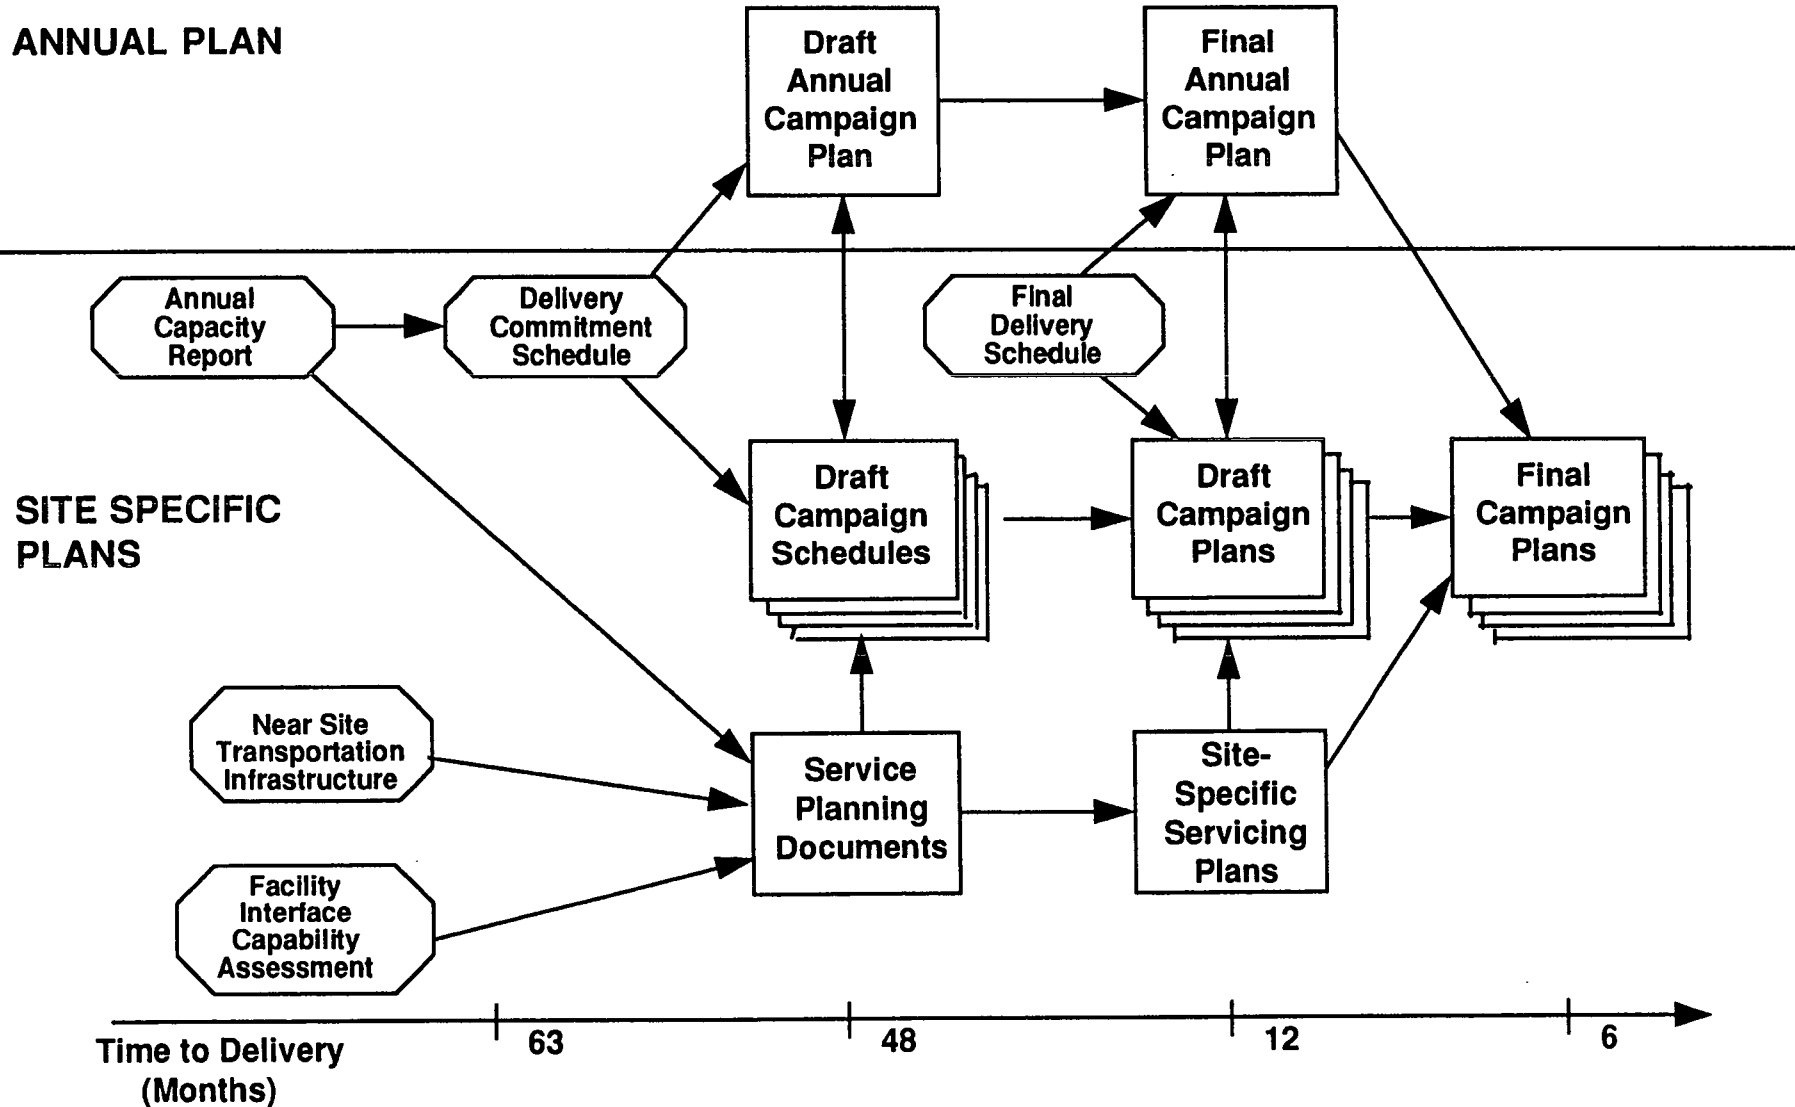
ANNUAL PLAN

Draft Annual Campaign Plan

Final Annual Campaign Plan

Annual Capacity Report

Delivery Commitment Schedule

Final Delivery Schedule

SITE SPECIFIC PLANS

Draft Campaign Schedules

Draft Campaign Plans

Final Campaign Plans

Near Site Transportation Infrastructure

Service Planning Documents

Site-Specific Servicing Plans

Facility Interface Capability Assessment

Time to Delivery (Months)

63

48

12

6